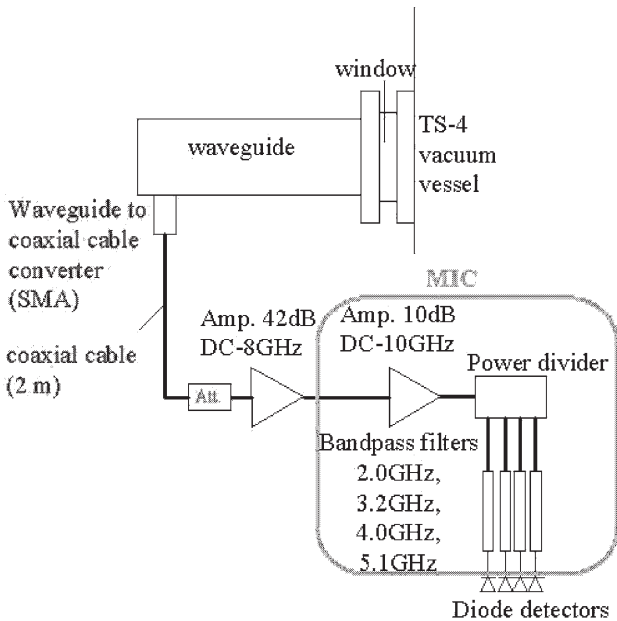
window

TS-4 vacuum vessel

waveguide

Waveguide to coaxial cable converter (SMA)

MIC

coaxial cable (2 m)

Amp. 42dB DC-8GHz

Amp. 10dB DC-10GHz

Power divider

Att.

Bandpass filters 2.0GHz, 3.2GHz, 4.0GHz, 5.1GHz

Diode detectors